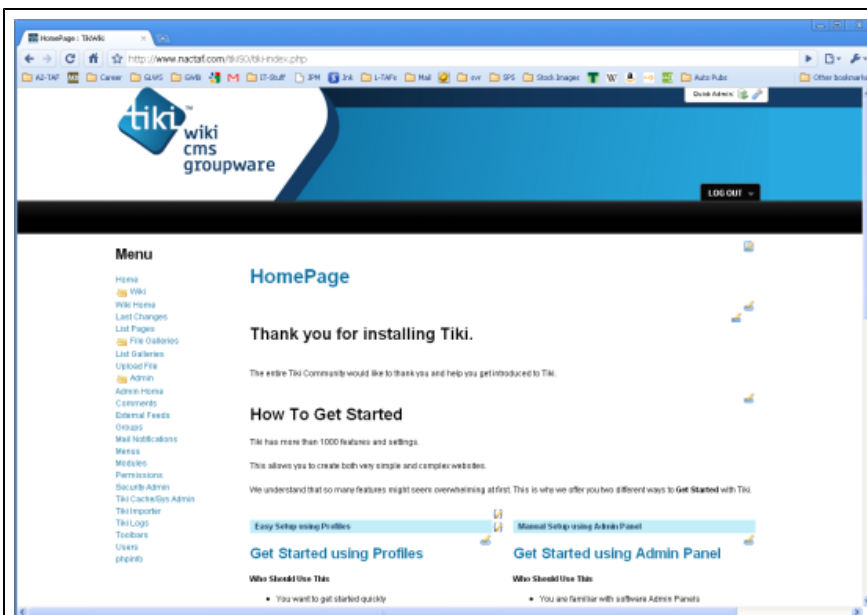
HomePage : TikiWiki

http://www.nactaf.com/tiki50/tiki-index.php

AZ-TAF Career GLWS GWB IT-Stuff JPM Ink L-TAFs Mail ew SPS Stock Images W Auto Pubs Other bookmarks

Quick Admin:

tiki wiki cms groupware

LOG OUT

Menu

Home
Wiki
Wiki Home
Last Changes
List Pages
File Galleries
List Galleries
Upload File
Admin
Admin Home
Comments
External Feeds
Groups
Mail Notifications
Menus
Modules
Permissions
Security Admin
Tiki Cache/Sys Admin
Tiki Importer
Tiki Logs
Toolbars
Users
phpinfo

HomePage

Thank you for installing Tiki.

The entire Tiki Community would like to thank you and help you get introduced to Tiki.

How To Get Started

Tiki has more than 1000 features and settings.

This allows you to create both very simple and complex websites.

We understand that so many features might seem overwhelming at first. This is why we offer you two different ways to **Get Started** with Tiki.

Easy Setup using Profiles

Get Started using Profiles

Who Should Use This

• You want to get started quickly

Manual Setup using Admin Panel

Get Started using Admin Panel

Who Should Use This

• You are familiar with software Admin Panels